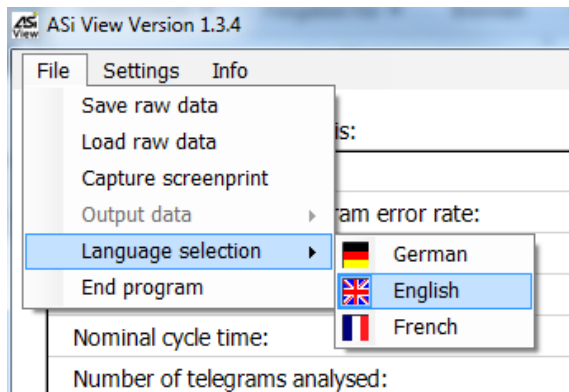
ASi View ASi View Version 1.3.4

File Settings Info

Save raw data
Load raw data
Capture screenprint
Output data
Language selection
End program

German
English
French

is:

ram error rate:

Nominal cycle time:

Number of telegrams analysed: